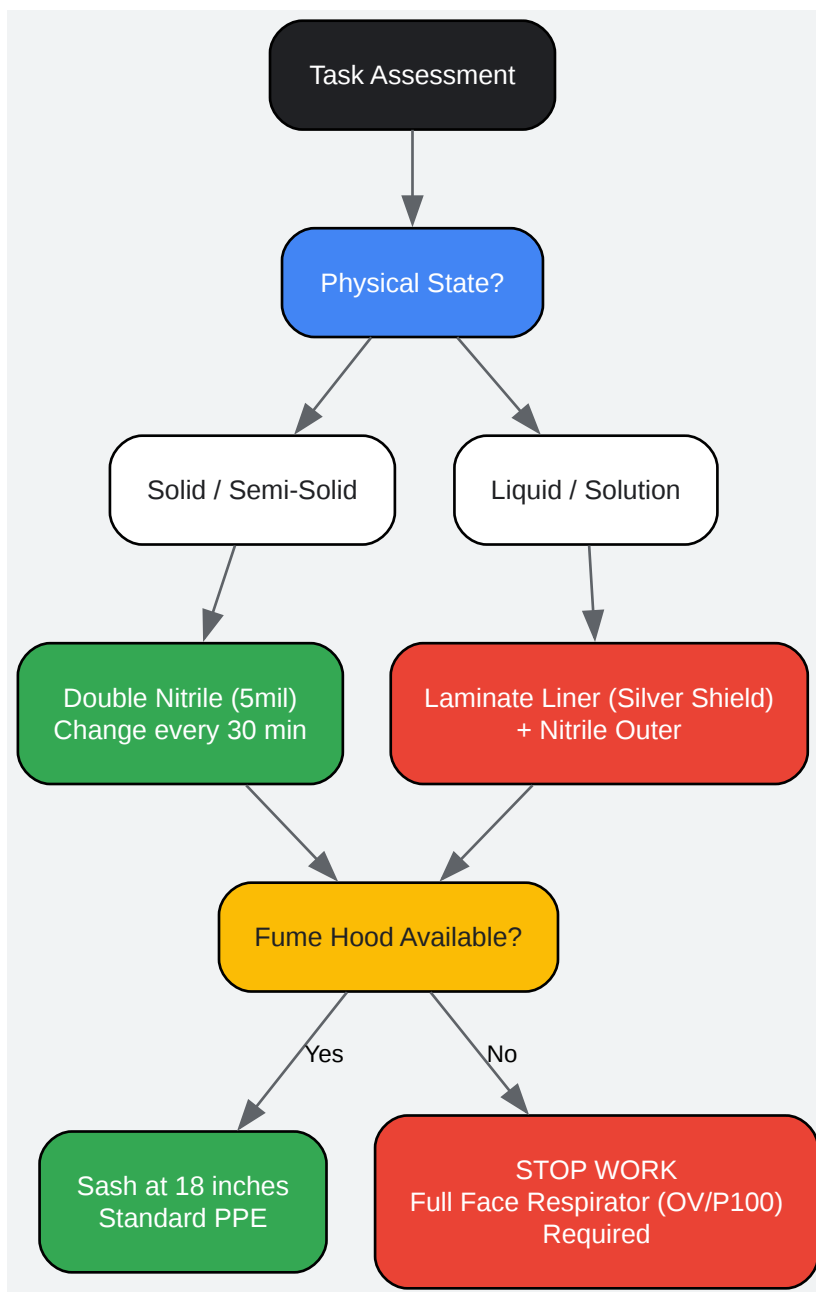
Task Assessment

Physical State?

Solid / Semi-Solid

Liquid / Solution

Double Nitrile (5mil)
Change every 30 min

Laminate Liner (Silver Shield)
+ Nitrile Outer

Fume Hood Available?

Yes

No

Sash at 18 inches
Standard PPE

STOP WORK
Full Face Respirator (OV/P100)
Required